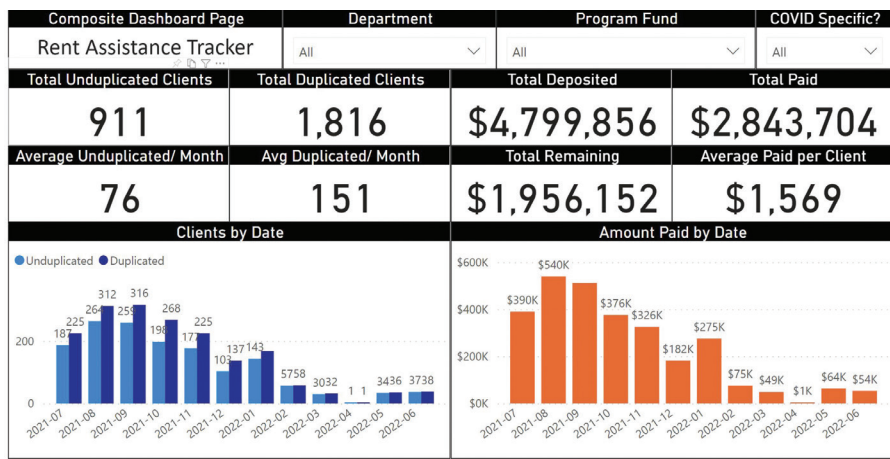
Composite Dashboard Page

Rent Assistance Tracker

Department

All

Program Fund

All

COVID Specific?

All

Total Unduplicated Clients

911

Total Duplicated Clients

1,816

Total Deposited

$4,799,856

Total Paid

$2,843,704

Average Unduplicated/ Month

76

Avg Duplicated/ Month

151

Total Remaining

$1,956,152

Average Paid per Client

$1,569

Clients by Date

Unduplicated Duplicated

| | 2021-07 | 2021-08 | 2021-09 | 2021-10 | 2021-11 | 2021-12 | 2022-01 | 2022-02 | 2022-03 | 2022-04 | 2022-05 | 2022-06 |
|---|---|---|---|---|---|---|---|---|---|---|---|---|
| Unduplicated | 187 | 264 | 259 | 198 | 177 | 103 | 143 | 57 | 30 | 1 | 34 | 37 |
| Duplicated | 225 | 312 | 316 | 268 | 225 | 137 | 143 | 58 | 32 | 1 | 36 | 38 |

200

0

Amount Paid by Date

| 2021-07 | 2021-08 | 2021-09 | 2021-10 | 2021-11 | 2021-12 | 2022-01 | 2022-02 | 2022-03 | 2022-04 | 2022-05 | 2022-06 |
|---|---|---|---|---|---|---|---|---|---|---|---|
| $390K | $540K | | $376K | $326K | $182K | $275K | $75K | $49K | $1K | $64K | $54K |

$600K

$400K

$200K

$0K